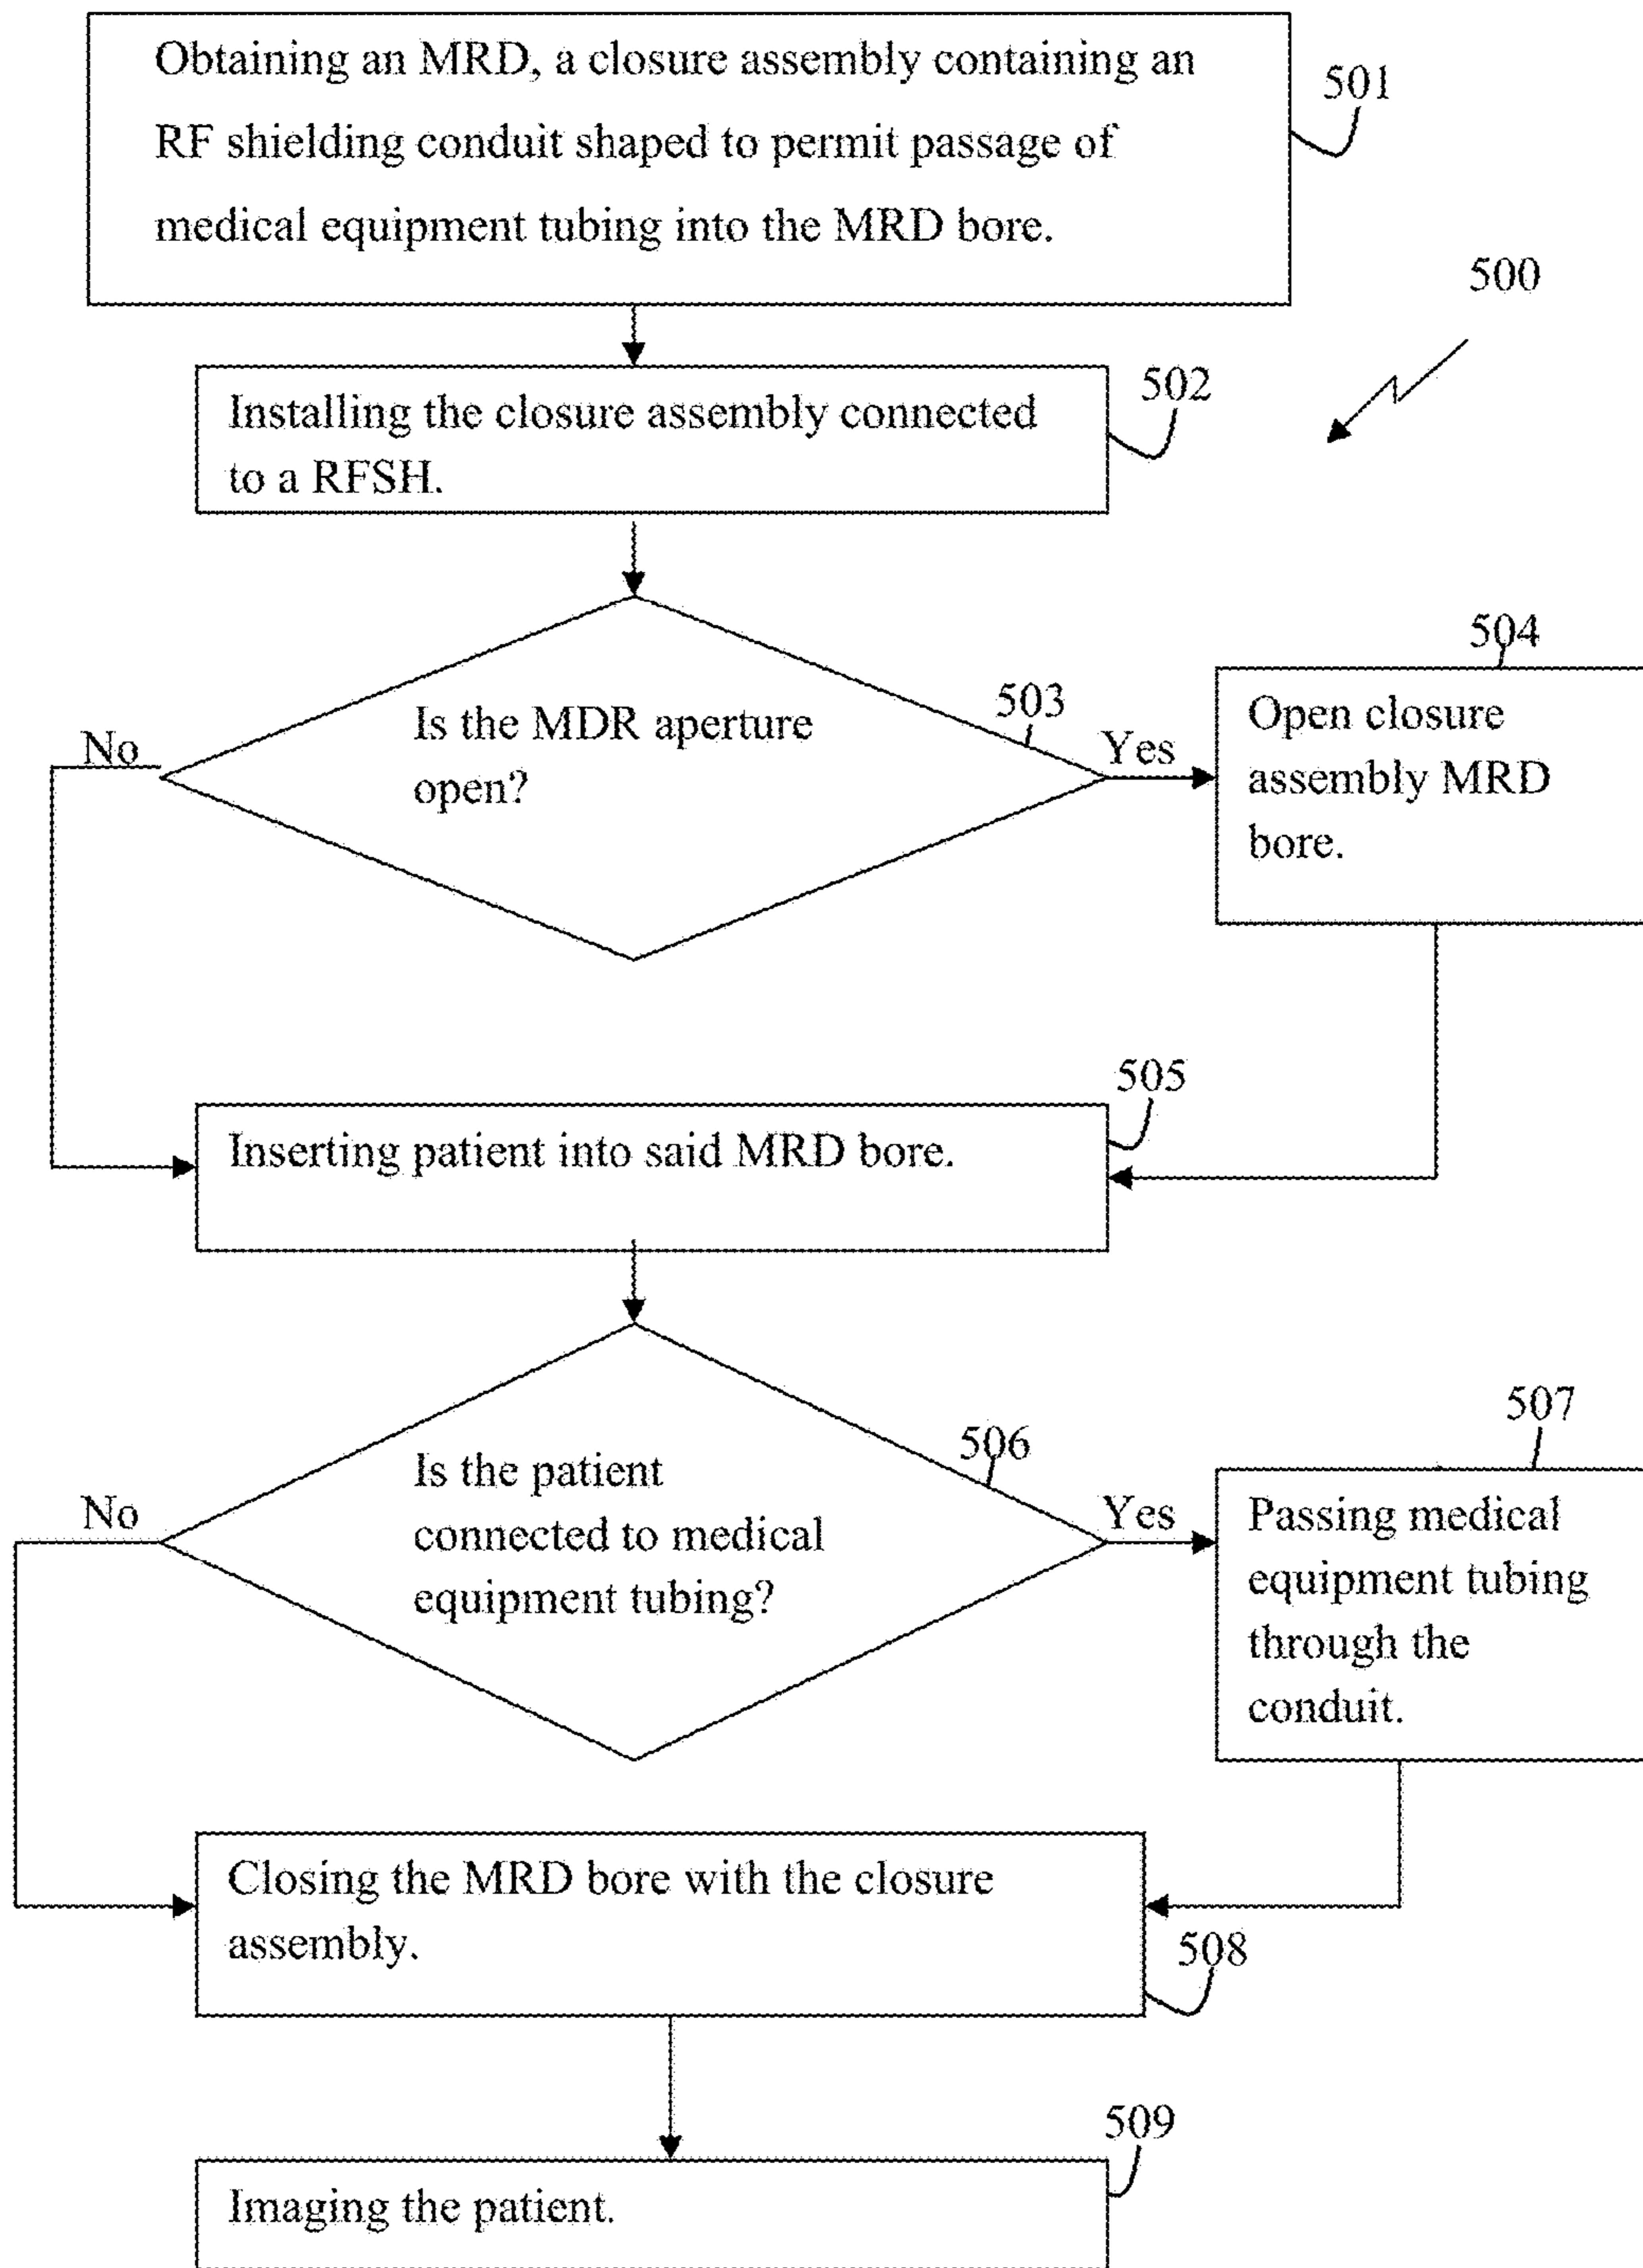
Obtaining an MRD, a closure assembly containing an RF shielding conduit shaped to permit passage of medical equipment tubing into the MRD bore.

501

500

Installing the closure assembly connected to a RFSH.

502

Is the MDR aperture open?

503

No

Yes

504

Open closure assembly MRD bore.

505

Inserting patient into said MRD bore.

Is the patient connected to medical equipment tubing?

506

No

Yes

507

Passing medical equipment tubing through the conduit.

Closing the MRD bore with the closure assembly.

508

509

Imaging the patient.